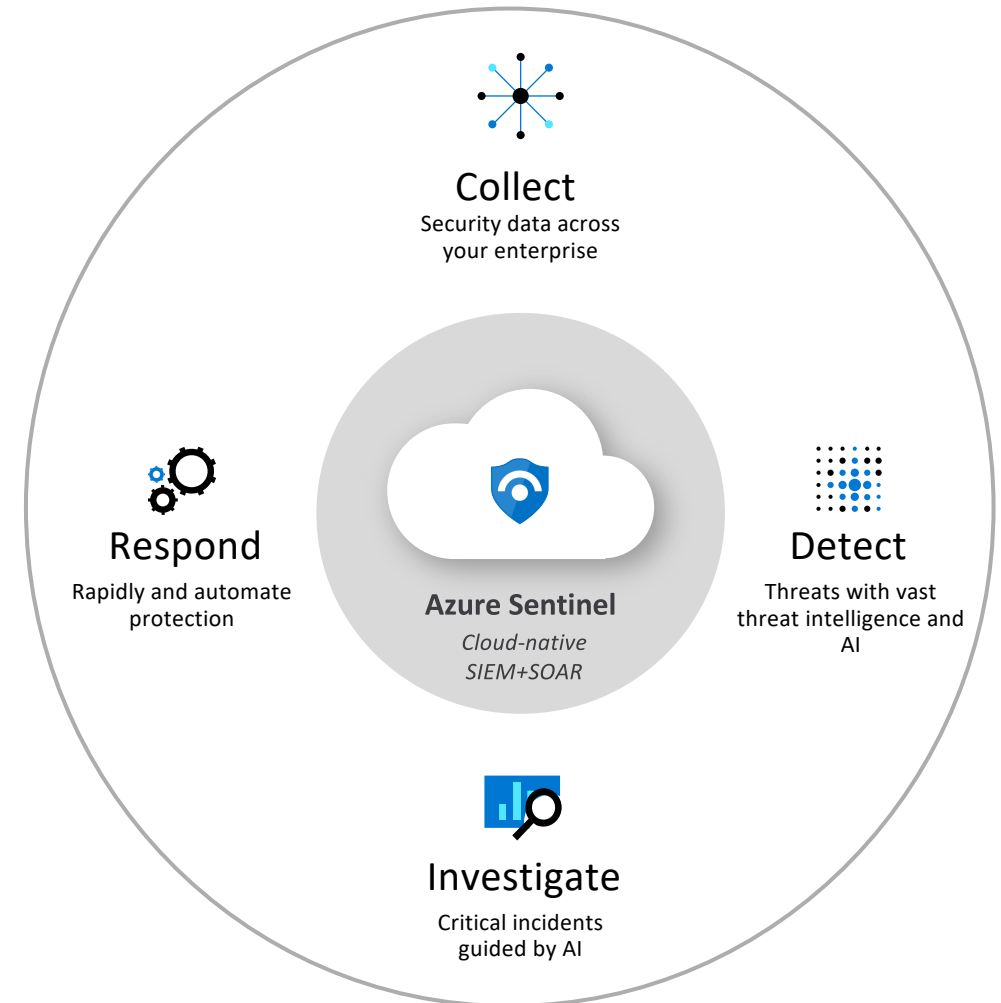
Collect
Security data across your enterprise

Respond
Rapidly and automate protection

Azure Sentinel
Cloud-native SIEM+SOAR

Detect
Threats with vast threat intelligence and AI

Investigate
Critical incidents guided by AI